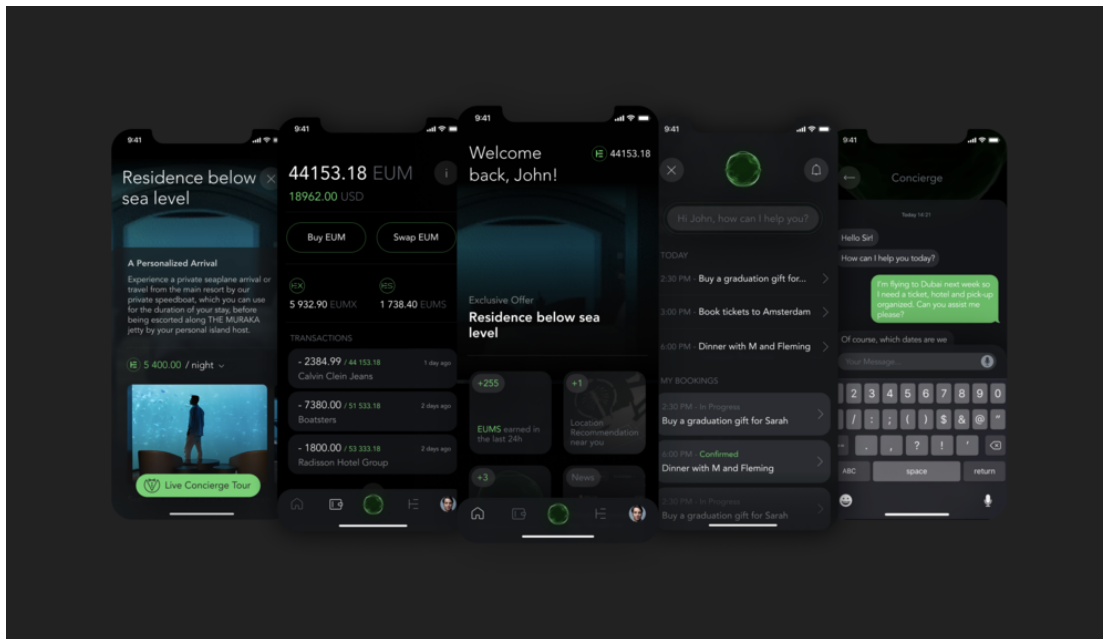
9:41

Residence below sea level

A Personalized Arrival

Experience a private seaplane arrival or travel from the main resort by our private speedboat, which you can use for the duration of your stay, before being escorted along THE MURAKA jetty by your personal island host.

5 400.00 / night

Live Concierge Tour

9:41

44153.18 EUM

18962.00 USD

Buy EUM

Swap EUM

5 932.90 EUMX

1 738.40 EUMS

TRANSACTIONS

- 2384.99 / 44 153.18 1 day ago
Calvin Clein Jeans

- 7380.00 / 51 533.18 2 days ago
Boatsters

- 1800.00 / 53 333.18 2 days ago
Radisson Hotel Group

9:41

Welcome back, John!

44153.18

Exclusive Offer

Residence below sea level

+255

EUMS earned in the last 24h

+1

Location Recommendation near you

+3

News

9:41

Hi John, how can I help you?

TODAY

2:30 PM - Buy a graduation gift for...

3:00 PM - Book tickets to Amsterdam

6:00 PM - Dinner with M and Fleming

MY BOOKINGS

2:30 PM - In Progress
Buy a graduation gift for Sarah

6:00 PM - Confirmed
Dinner with M and Fleming

2:30 PM - In Progress
Buy a graduation gift for Sarah

9:41

Concierge

Today 14:21

Hello Sir!

How can I help you today?

I'm flying to Dubai next week so I need a ticket, hotel and pick-up organized. Can you assist me please?

Of course, which dates are we

Your Message...

2 3 4 5 6 7 8 9 0

/ : ; ( ) $ & @ "

. , ? ! '

ABC

space

return